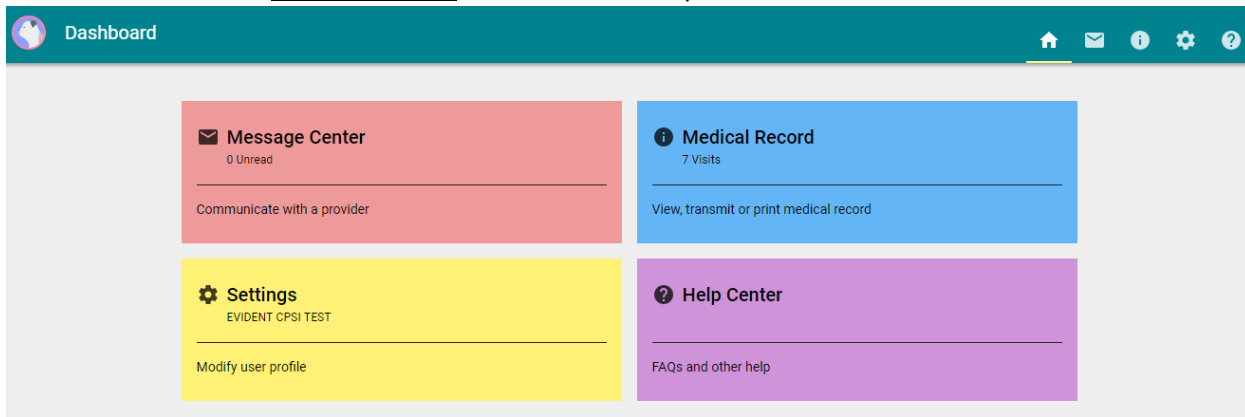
Dashboard

Message Center
0 Unread

Communicate with a provider

Medical Record
7 Visits

View, transmit or print medical record

Settings
EVIDENT CPSI TEST

Modify user profile

Help Center

FAQs and other help